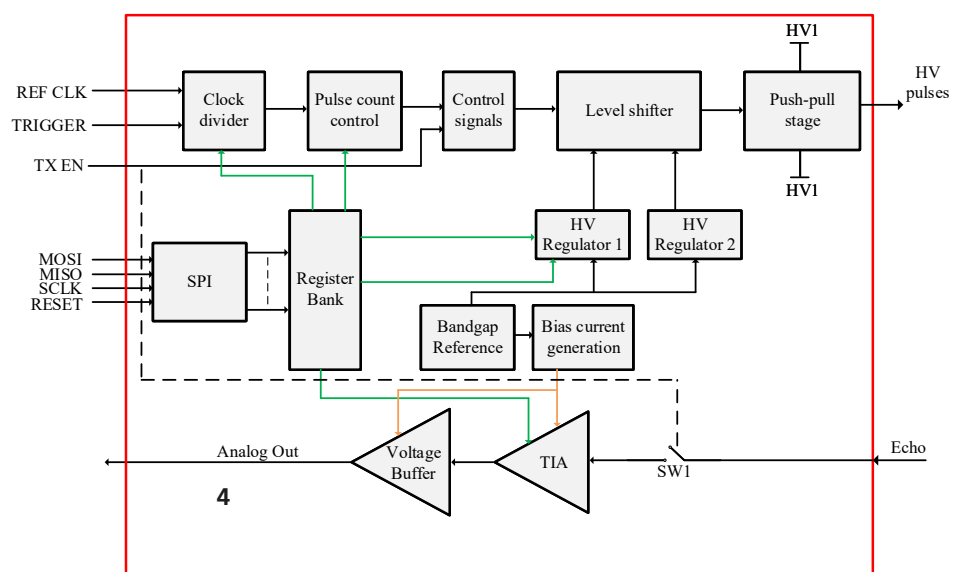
HV1

REF CLK

TRIGGER

TX EN

Clock divider

Pulse count control

Control signals

Level shifter

Push-pull stage

HV pulses

HV1

MOSI
MISO
SCLK
RESET

SPI

Register Bank

HV Regulator 1

HV Regulator 2

Bandgap Reference

Bias current generation

Analog Out

Voltage Buffer

TIA

SW1

Echo

4